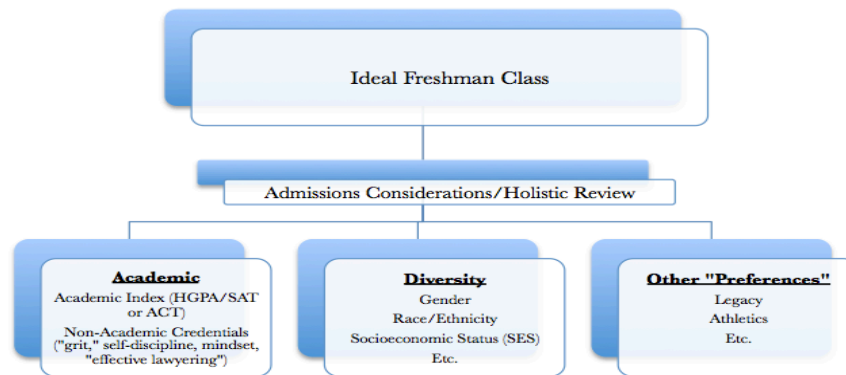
Ideal Freshman Class

Admissions Considerations/Holistic Review

Academic
Academic Index (HGPA/SAT or ACT)
Non-Academic Credentials ("grit," self-discipline, mindset, "effective lawyering")

Diversity
Gender
Race/Ethnicity
Socioeconomic Status (SES)
Etc.

Other "Preferences"
Legacy
Athletics
Etc.